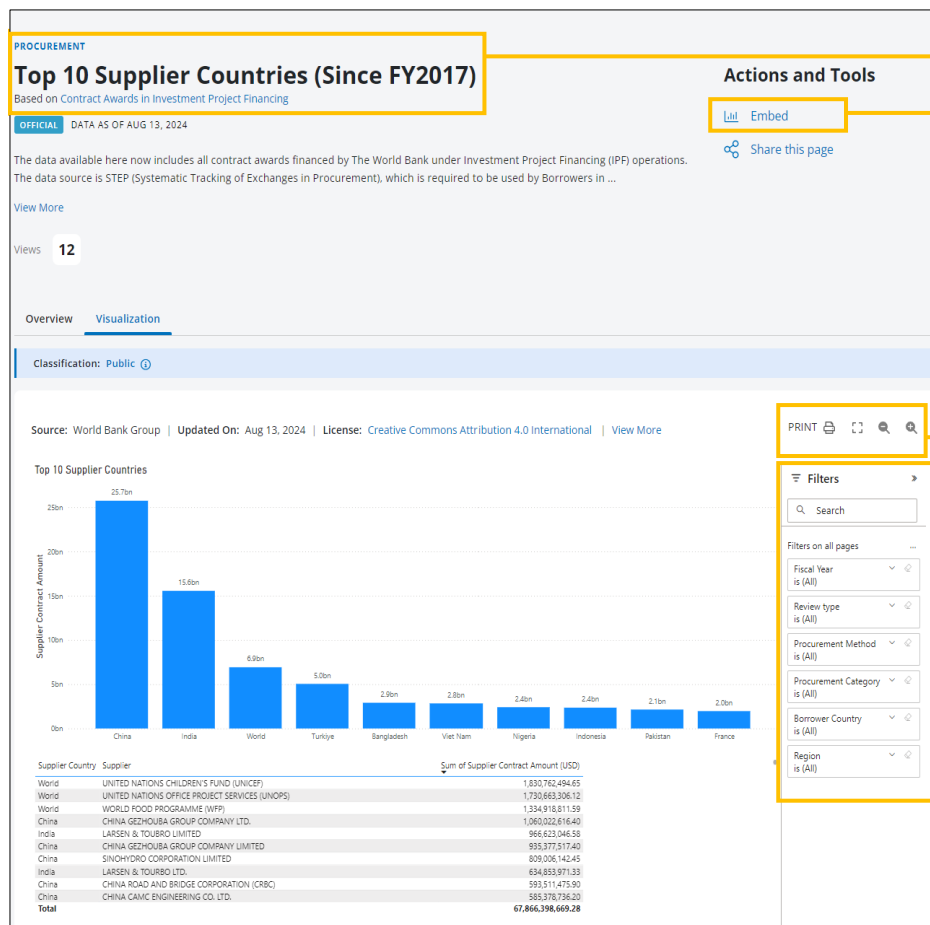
PROCUREMENT

Top 10 Supplier Countries (Since FY2017)

Based on Contract Awards in Investment Project Financing

OFFICIAL DATA AS OF AUG 13, 2024

The data available here now includes all contract awards financed by The World Bank under Investment Project Financing (IPF) operations. The data source is STEP (Systematic Tracking of Exchanges in Procurement), which is required to be used by Borrowers in ...

View More

Views 12

Actions and Tools

Embed

Share this page

Overview Visualization

Classification: Public

Source: World Bank Group | Updated On: Aug 13, 2024 | License: Creative Commons Attribution 4.0 International | View More

PRINT

Top 10 Supplier Countries

Supplier Contract Amount

25bn
20bn
15bn
10bn
5bn
0bn

25.7bn China
15.6bn India
6.9bn World
5.0bn Turkiye
2.9bn Bangladesh
2.8bn Viet Nam
2.4bn Nigeria
2.4bn Indonesia
2.1bn Pakistan
2.0bn France

| Supplier Country | Supplier | Sum of Supplier Contract Amount (USD) |
|---|---|---|
| World | UNITED NATIONS CHILDREN'S FUND (UNICEF) | 1,830,762,494.65 |
| World | UNITED NATIONS OFFICE PROJECT SERVICES (UNOPS) | 1,730,663,306.12 |
| World | WORLD FOOD PROGRAMME (WFP) | 1,334,918,811.59 |
| China | CHINA GEZHOUBA GROUP COMPANY LTD. | 1,060,022,616.40 |
| India | LARSEN & TOUBRO LIMITED | 966,623,046.58 |
| China | CHINA GEZHOUBA GROUP COMPANY LIMITED | 935,377,517.40 |
| China | SINOHYDRO CORPORATION LIMITED | 809,006,142.45 |
| India | LARSEN & TOUBRO LTD. | 634,853,971.33 |
| China | CHINA ROAD AND BRIDGE CORPORATION (CRBC) | 593,511,475.90 |
| China | CHINA CAMC ENGINEERING CO. LTD. | 585,378,736.20 |
| Total | | 67,866,398,669.28 |

Filters

Search

Filters on all pages ...

Fiscal Year
is (All)

Review type
is (All)

Procurement Method
is (All)

Procurement Category
is (All)

Borrower Country
is (All)

Region
is (All)